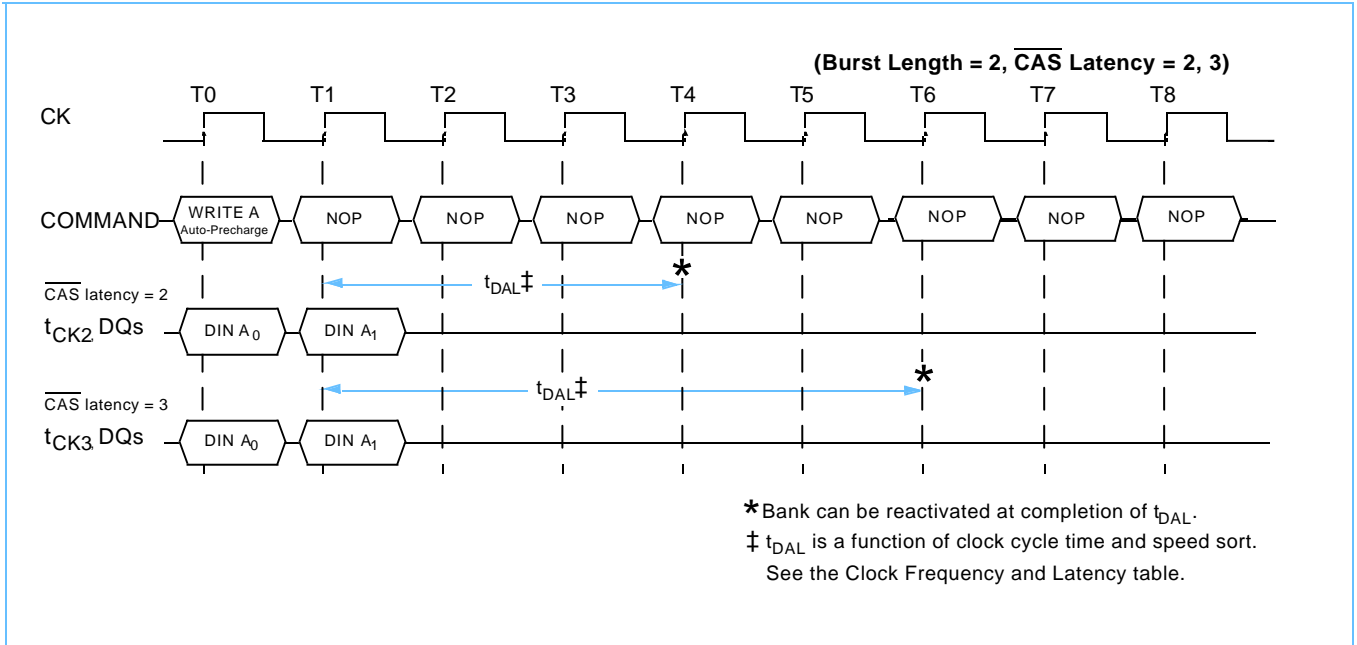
(Burst Length = 2, $\overline{\text{CAS}}$ Latency = 2, 3)

T0 T1 T2 T3 T4 T5 T6 T7 T8

CK

COMMAND WRITE A Auto-Precharge NOP NOP NOP NOP NOP NOP NOP NOP

$t_{DAL}$‡

*

$\overline{\text{CAS}}$ latency = 2

$t_{CK2}$, DQs DIN $A_0$ DIN $A_1$

$t_{DAL}$‡

*

$\overline{\text{CAS}}$ latency = 3

$t_{CK3}$, DQs DIN $A_0$ DIN $A_1$

* Bank can be reactivated at completion of $t_{DAL}$.

‡ $t_{DAL}$ is a function of clock cycle time and speed sort. See the Clock Frequency and Latency table.